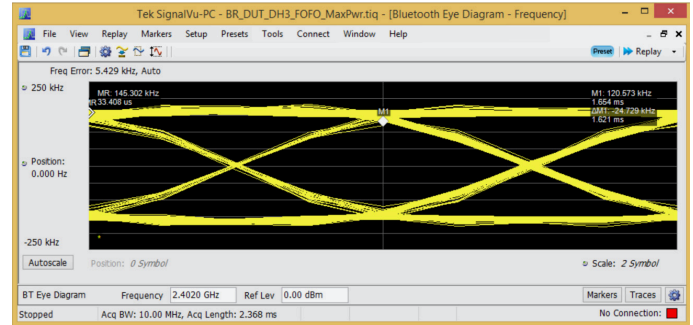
Tek SignalVu-PC - BR_DUT_DH3_FOFO_MaxPwr.tiq - [Bluetooth Eye Diagram - Frequency]

File View Replay Markers Setup Presets Tools Connect Window Help

Preset Replay

Freq Error: 5.429 kHz, Auto

250 kHz

MR: 145.302 kHz
MR 33.408 us

M1

M1: 120.573 kHz
1.654 ms
ΔM1: -24.729 kHz
1.621 ms

Position:
0.000 Hz

-250 kHz

Autoscale

Position: 0 Symbol

Scale: 2 Symbol

BT Eye Diagram

Frequency 2.4020 GHz

Ref Lev 0.00 dBm

Markers

Traces

Stopped

Acq BW: 10.00 MHz, Acq Length: 2.368 ms

No Connection: